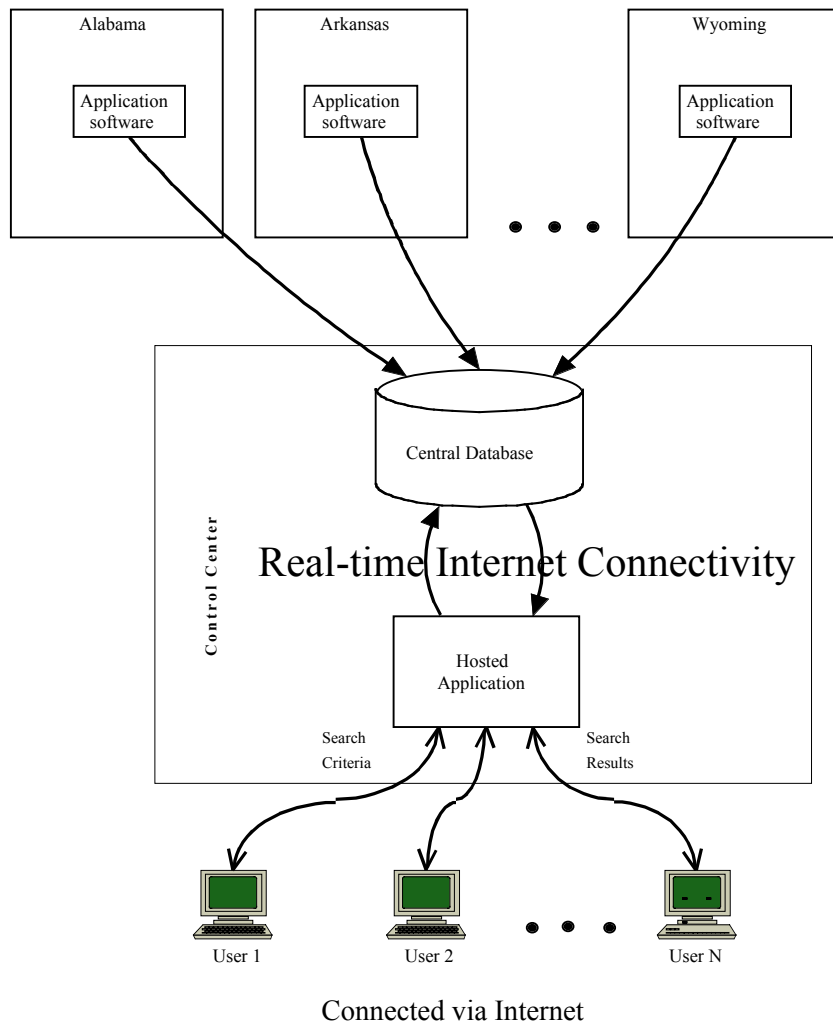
Alabama

Application software

Arkansas

Application software

Wyoming

Application software

Central Database

Control Center

Real-time Internet Connectivity

Hosted Application

Search Criteria

Search Results

User 1

User 2

User N

Connected via Internet